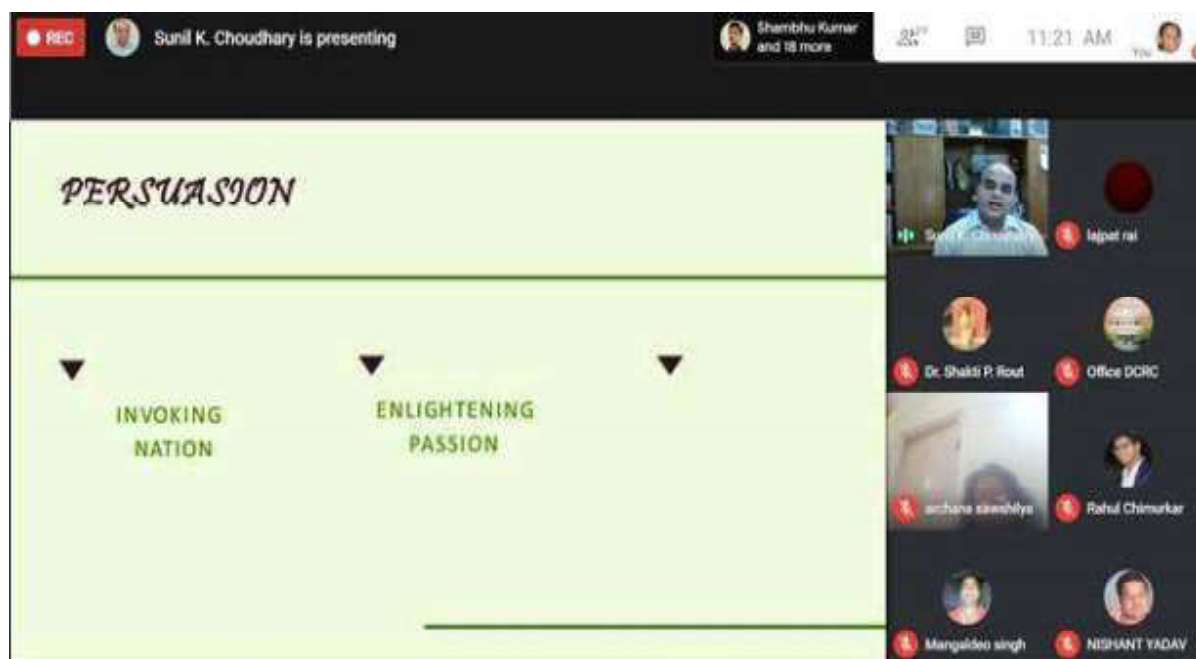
REC

Sunil K. Choudhary is presenting

Shambhu Kumar and 18 more

11:21 AM

You

PERSUASION

INVOKING NATION

ENLIGHTENING PASSION

Sunil K. Choudhary

lajpat rai

Dr. Shakti P. Rout

Office DCRC

archana sawshilya

Rahul Chimurkar

Mangaldeo singh

NISHANT YADAV